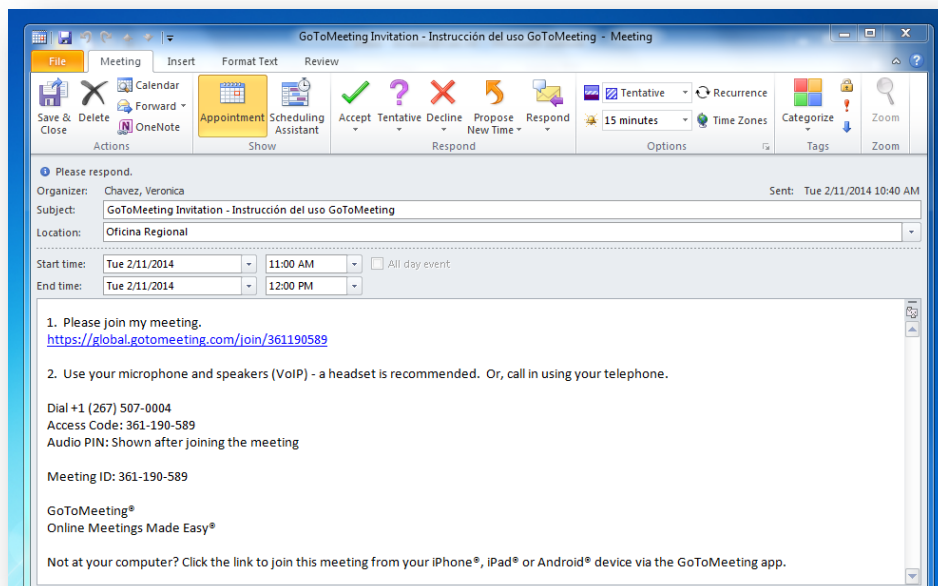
GoToMeeting Invitation - Instrucción del uso GoToMeeting - Meeting

File | Meeting | Insert | Format Text | Review

Save & Close | Delete | Calendar | Forward | OneNote | Actions

Appointment | Scheduling Assistant | Show

Accept | Tentative | Decline | Propose New Time | Respond | Respond

Tentative | Recurrence | 15 minutes | Time Zones | Options

Categorize | Tags

Zoom | Zoom

Please respond.

Organizer: Chavez, Veronica

Sent: Tue 2/11/2014 10:40 AM

Subject: GoToMeeting Invitation - Instrucción del uso GoToMeeting

Location: Oficina Regional

Start time: Tue 2/11/2014 11:00 AM All day event

End time: Tue 2/11/2014 12:00 PM

1. Please join my meeting.
https://global.gotomeeting.com/join/361190589

2. Use your microphone and speakers (VoIP) - a headset is recommended. Or, call in using your telephone.

Dial +1 (267) 507-0004
Access Code: 361-190-589
Audio PIN: Shown after joining the meeting

Meeting ID: 361-190-589

GoToMeeting®
Online Meetings Made Easy®

Not at your computer? Click the link to join this meeting from your iPhone®, iPad® or Android® device via the GoToMeeting app.